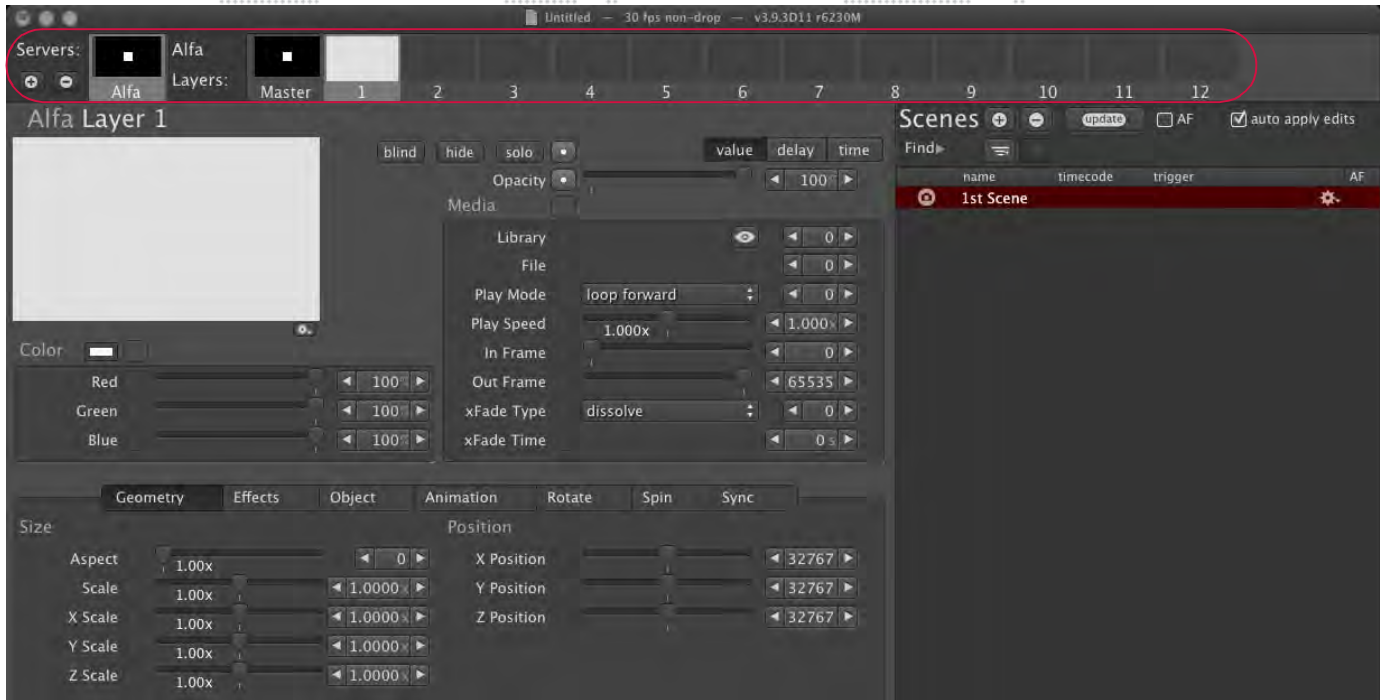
Untitled — 30 fps non-drop — v3.9.3D11 r6230M

Servers:
Alfa
Alfa
Layers:
Master
1 2 3 4 5 6 7 8 9 10 11 12

Alfa Layer 1

blind hide solo
value delay time
Opacity 100
Media
Library 0
File 0
Play Mode loop forward 0
Play Speed 1.000x 1.000x
In Frame 0
Out Frame 65535
xFade Type dissolve 0
xFade Time 0 s

Color
Red 100
Green 100
Blue 100

Scenes update AF auto apply edits
Find▸
name timecode trigger AF
1st Scene

Geometry Effects Object Animation Rotate Spin Sync

Size
Aspect 1.00x 0
Scale 1.00x 1.0000x
X Scale 1.00x 1.0000x
Y Scale 1.00x 1.0000x
Z Scale 1.00x 1.0000x

Position
X Position 32767
Y Position 32767
Z Position 32767